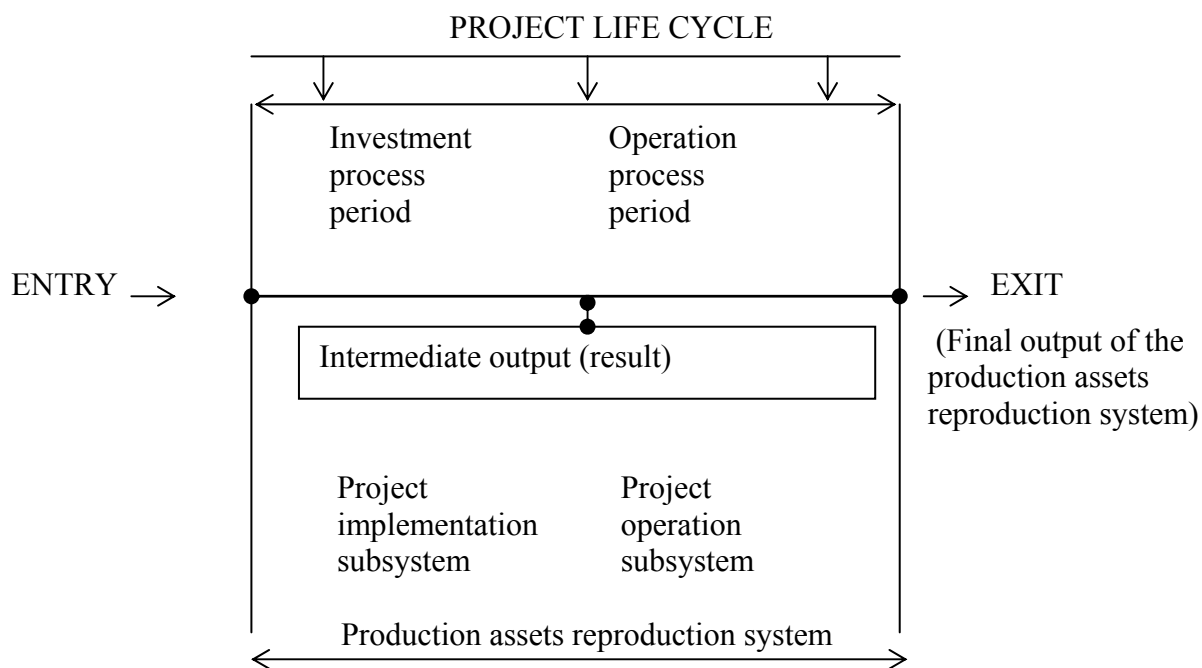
PROJECT LIFE CYCLE

Investment process period

Operation process period

ENTRY

EXIT

(Final output of the production assets reproduction system)

Intermediate output (result)

Project implementation subsystem

Project operation subsystem

Production assets reproduction system